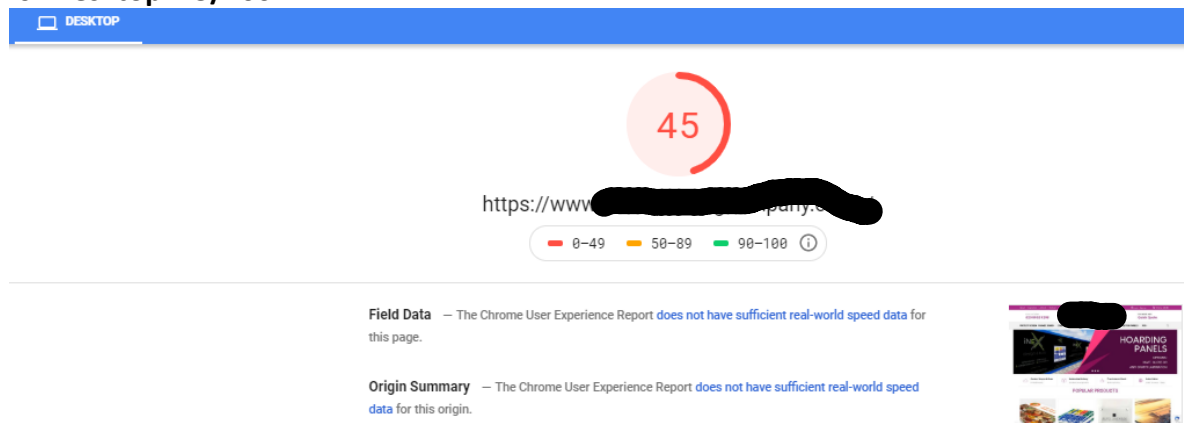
DESKTOP

45

https://www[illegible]pany.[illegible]

0–49 50–89 90–100

Field Data — The Chrome User Experience Report does not have sufficient real-world speed data for this page.

Origin Summary — The Chrome User Experience Report does not have sufficient real-world speed data for this origin.

HOARDING PANELS

POPULAR PRODUCTS